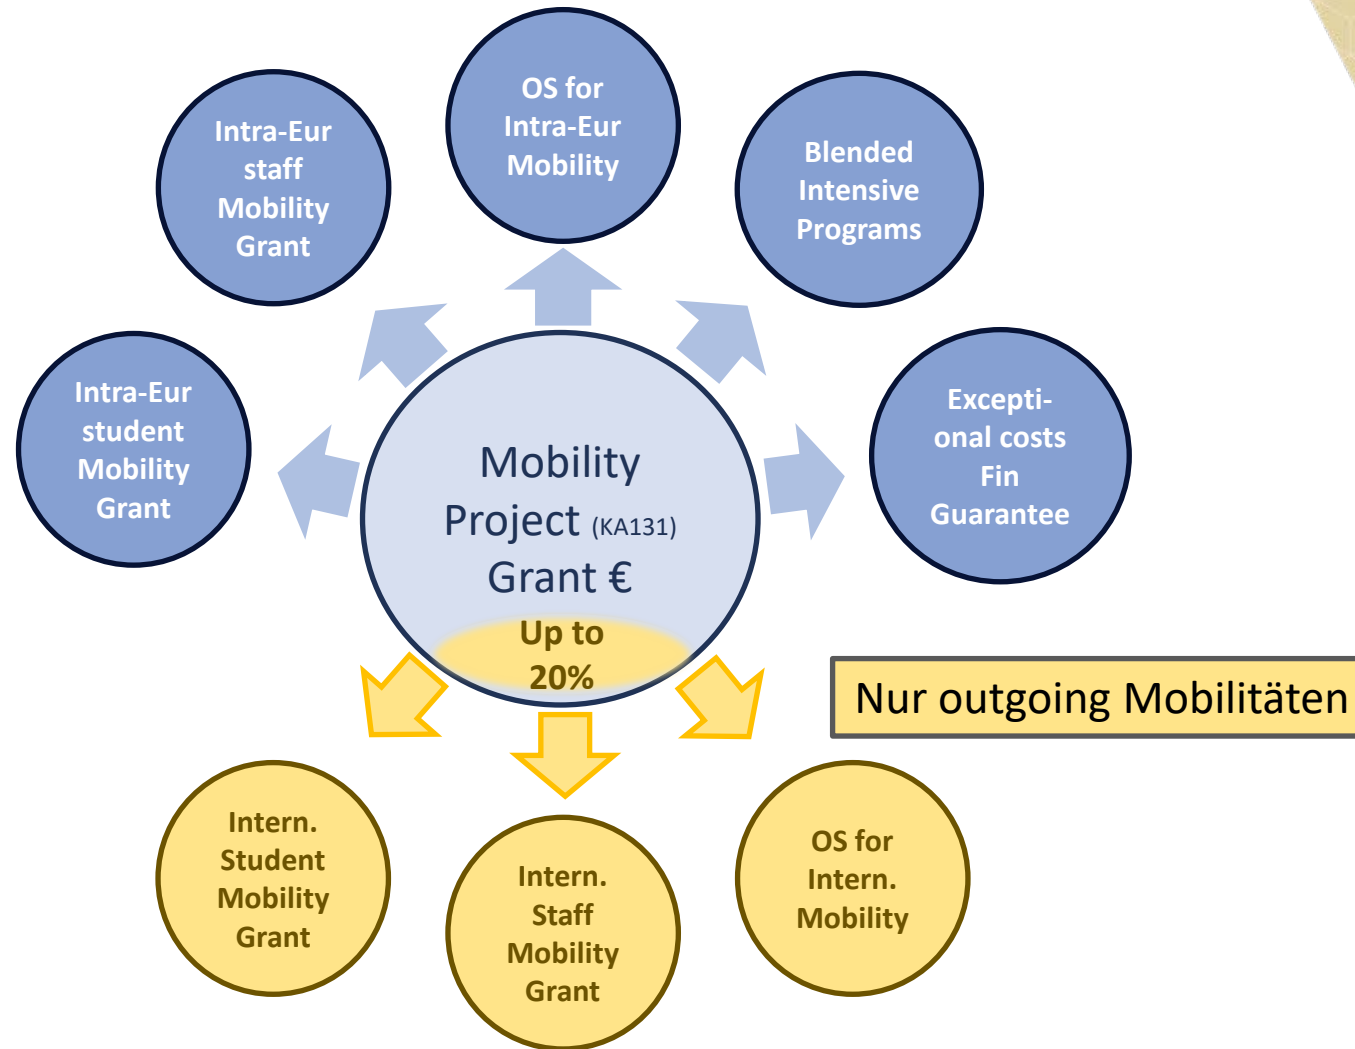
Mobility Project (KA131) Grant €

Up to 20%

OS for Intra-Eur Mobility

Intra-Eur staff Mobility Grant

Blended Intensive Programs

Intra-Eur student Mobility Grant

Excepti-onal costs Fin Guarantee

Nur outgoing Mobilitäten

Intern. Student Mobility Grant

Intern. Staff Mobility Grant

OS for Intern. Mobility